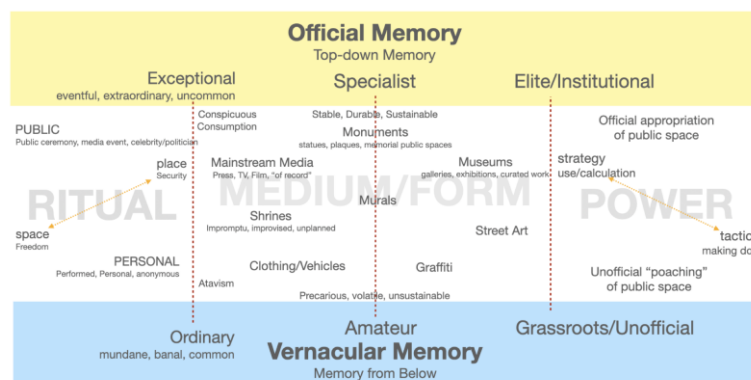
Official Memory
Top-down Memory

Exceptional
eventful, extraordinary, uncommon

Specialist

Elite/Institutional

PUBLIC
Public ceremony, media event, celebrity/politician

Conspicuous Consumption

Stable, Durable, Sustainable

Monuments
statues, plaques, memorial public spaces

Official appropriation of public space

place
Security

Mainstream Media
Press, TV, Film, "of record"

Museums
galleries, exhibitions, curated work

strategy
use/calculation

RITUAL

MEDIUM/FORM

POWER

Murals

space
Freedom

Shrines
Impromptu, improvised, unplanned

Street Art

tactic
making do

PERSONAL
Performed, Personal, anonymous

Clothing/Vehicles

Graffiti

Unofficial "poaching" of public space

Atavism

Precarious, volatile, unsustainable

Ordinary
mundane, banal, common

Amateur

Grassroots/Unofficial

Vernacular Memory
Memory from Below